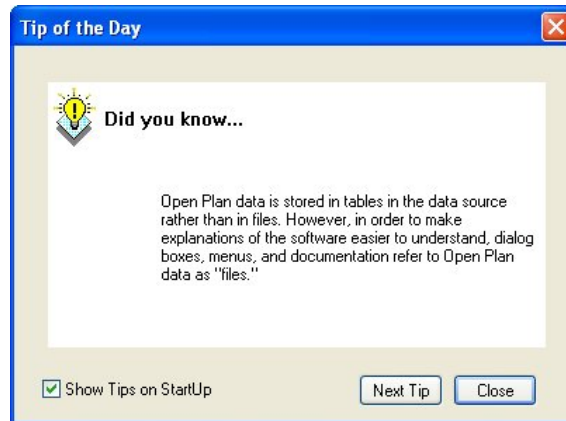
Tip of the Day

Did you know...

Open Plan data is stored in tables in the data source rather than in files. However, in order to make explanations of the software easier to understand, dialog boxes, menus, and documentation refer to Open Plan data as "files."

Show Tips on StartUp

Next Tip

Close